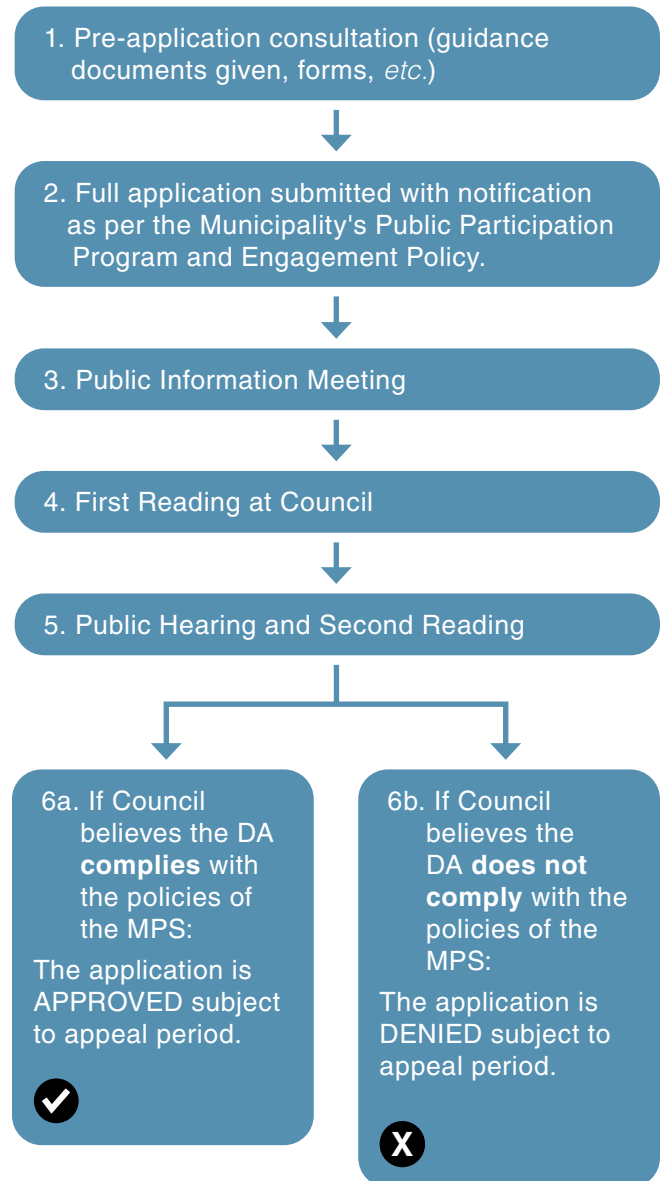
1. Pre-application consultation (guidance documents given, forms, etc.)

2. Full application submitted with notification as per the Municipality's Public Participation Program and Engagement Policy.

3. Public Information Meeting

4. First Reading at Council

5. Public Hearing and Second Reading

6a. If Council believes the DA **complies** with the policies of the MPS:

The application is APPROVED subject to appeal period.

6b. If Council believes the DA **does not comply** with the policies of the MPS:

The application is DENIED subject to appeal period.

X